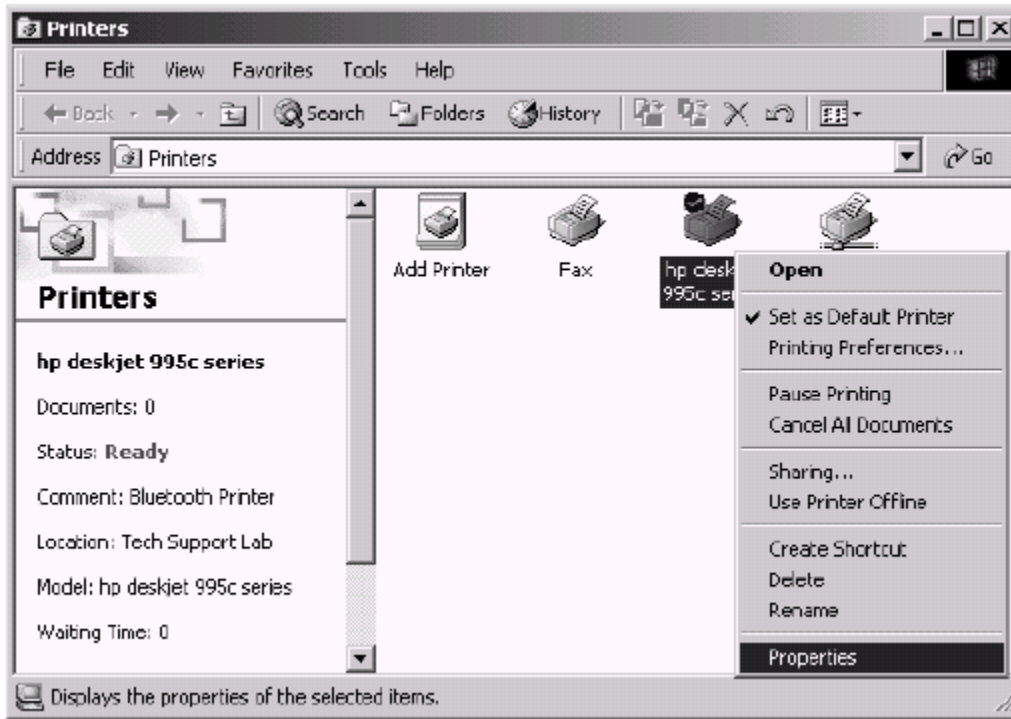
Printers

File Edit View Favorites Tools Help

Back Search Folders History

Address Printers

Go

Printers

hp deskjet 995c series

Documents: 0

Status: Ready

Comment: Bluetooth Printer

Location: Tech Support Lab

Model: hp deskjet 995c series

Waiting Time: 0

Add Printer

Fax

hp desk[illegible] 995c se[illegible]

Open

✔ Set as Default Printer

Printing Preferences...

Pause Printing

Cancel All Documents

Sharing...

Use Printer Offline

Create Shortcut

Delete

Rename

Properties

Displays the properties of the selected items.